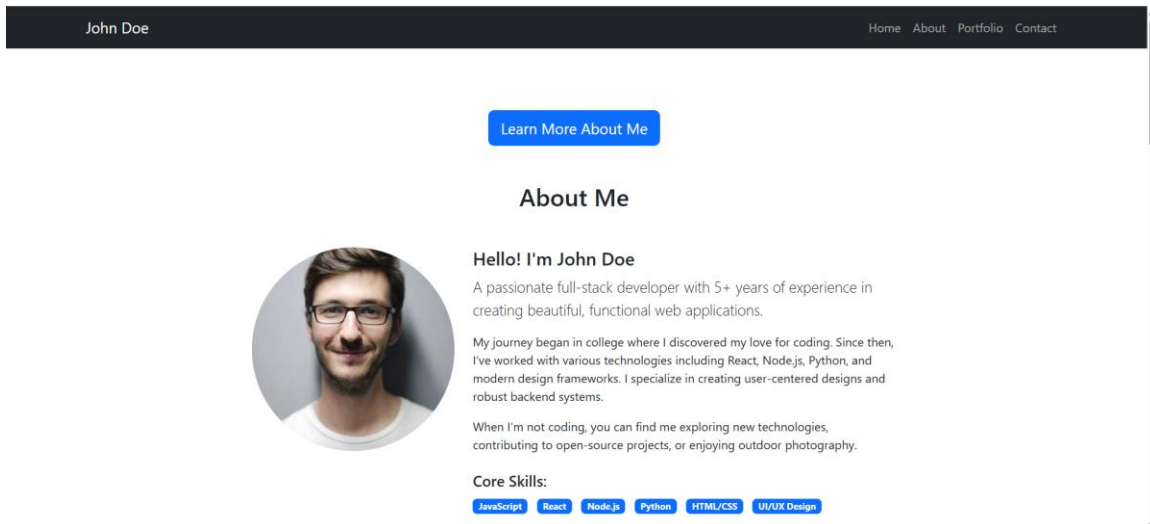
John Doe

Home About Portfolio Contact

Learn More About Me

About Me

Hello! I'm John Doe

A passionate full-stack developer with 5+ years of experience in creating beautiful, functional web applications.

My journey began in college where I discovered my love for coding. Since then, I've worked with various technologies including React, Node.js, Python, and modern design frameworks. I specialize in creating user-centered designs and robust backend systems.

When I'm not coding, you can find me exploring new technologies, contributing to open-source projects, or enjoying outdoor photography.

Core Skills:

JavaScript React Node.js Python HTML/CSS UI/UX Design